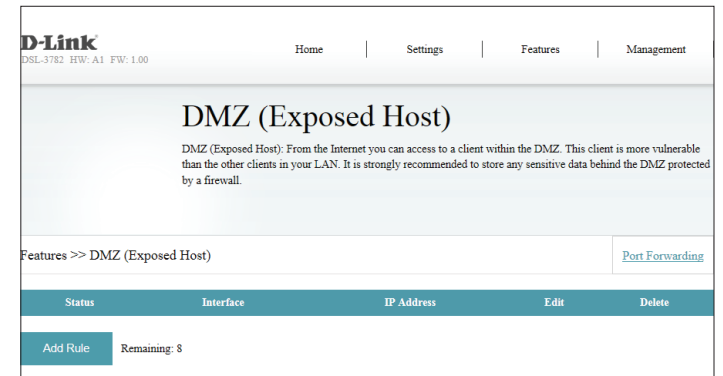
D-Link
DSL-3782 HW: A1 FW: 1.00

Home | Settings | Features | Management

DMZ (Exposed Host)

DMZ (Exposed Host): From the Internet you can access to a client within the DMZ. This client is more vulnerable than the other clients in your LAN. It is strongly recommended to store any sensitive data behind the DMZ protected by a firewall.

Features >> DMZ (Exposed Host)

Port Forwarding

| Status | Interface | IP Address | Edit | Delete |
|---|---|---|---|---|

Add Rule Remaining: 8